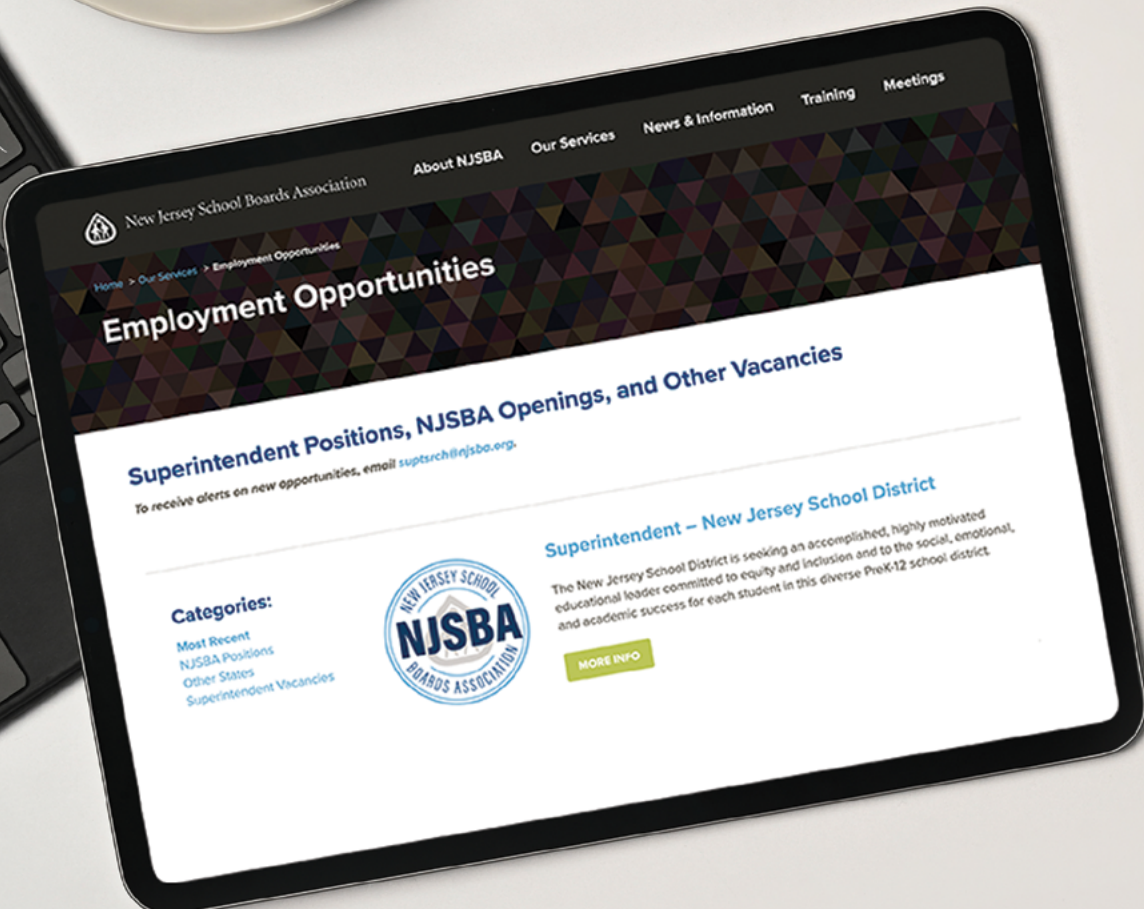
New Jersey School Boards Association

About NJSBA Our Services News & Information Training Meetings

Home > Our Services > Employment Opportunities

Employment Opportunities

Superintendent Positions, NJSBA Openings, and Other Vacancies

To receive alerts on new opportunities, email suptsrch@njsba.org.

Categories:

Most Recent
NJSBA Positions
Other States
Superintendent Vacancies

NEW JERSEY SCHOOL NJSBA BOARDS ASSOCIATION

Superintendent – New Jersey School District

The New Jersey School District is seeking an accomplished, highly motivated educational leader committed to equity and inclusion and to the social, emotional, and academic success for each student in this diverse PreK-12 school district.

MORE INFO